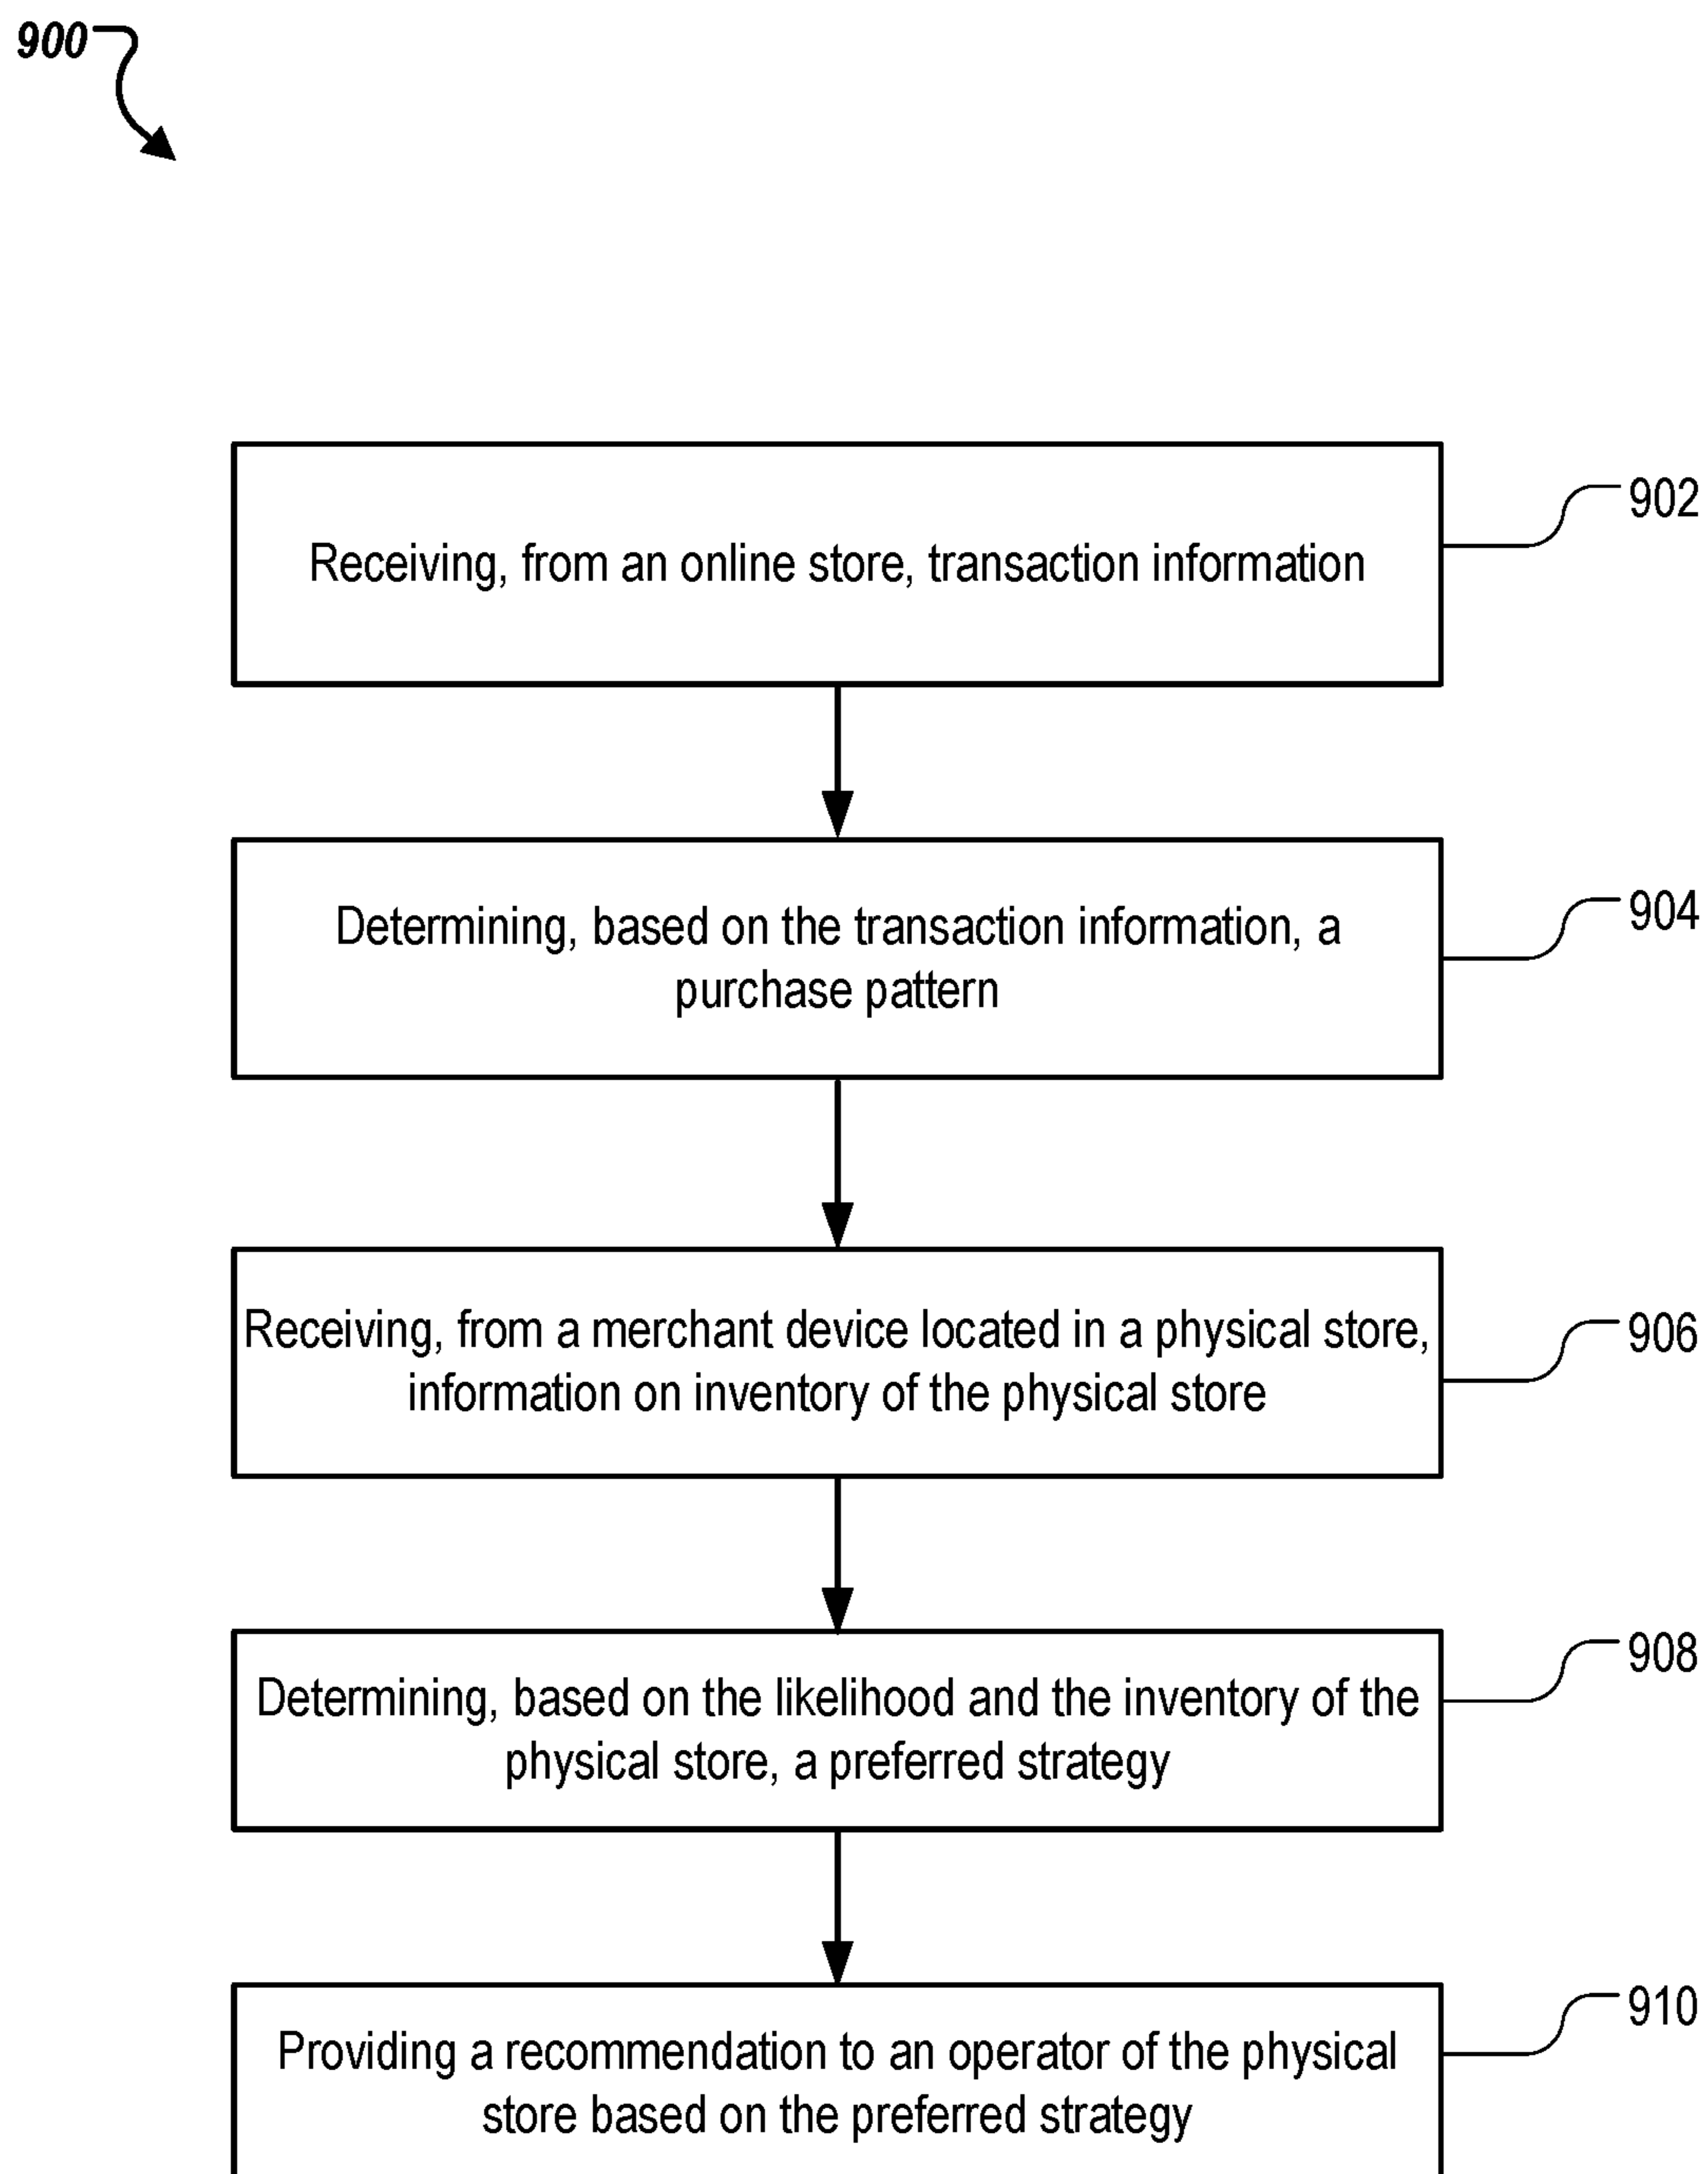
900

Receiving, from an online store, transaction information

902

Determining, based on the transaction information, a purchase pattern

904

Receiving, from a merchant device located in a physical store, information on inventory of the physical store

906

Determining, based on the likelihood and the inventory of the physical store, a preferred strategy

908

Providing a recommendation to an operator of the physical store based on the preferred strategy

910